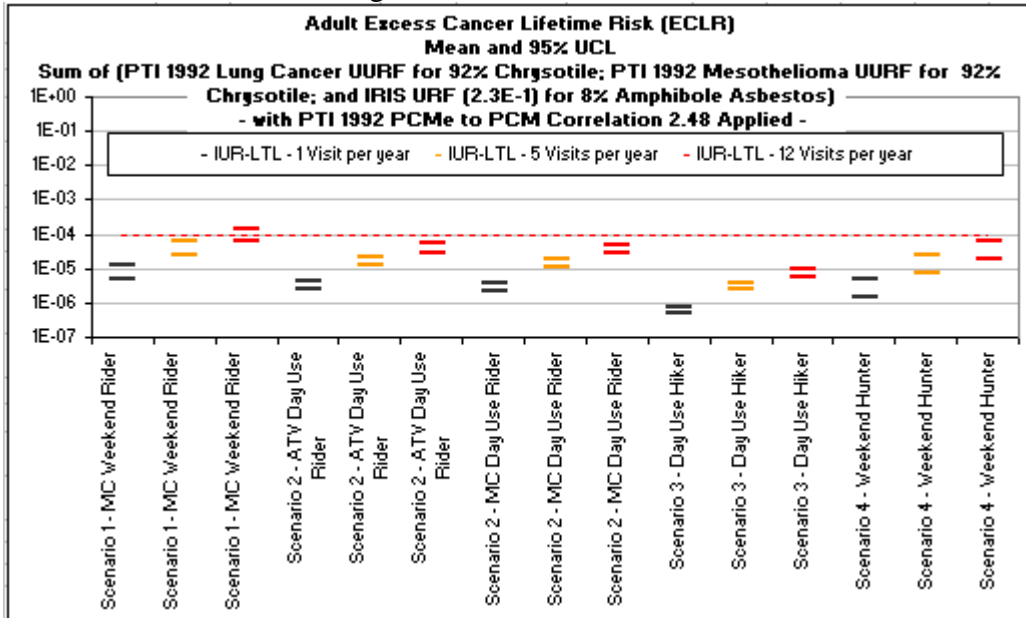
Adult Excess Cancer Lifetime Risk (ECLR)
Mean and 95% UCL
Sum of (PTI 1992 Lung Cancer UURF for 92% Chrysotile; PTI 1992 Mesothelioma UURF for 92% Chrysotile; and IRIS URF (2.3E-1) for 8% Amphibole Asbestos)
- with PTI 1992 PCMe to PCM Correlation 2.48 Applied -

- IUR-LTL - 1 Visit per year
- IUR-LTL - 5 Visits per year
- IUR-LTL - 12 Visits per year

1E+00
1E-01
1E-02
1E-03
1E-04
1E-05
1E-06
1E-07

Scenario 1 - MC Weekend Rider
Scenario 1 - MC Weekend Rider
Scenario 1 - MC Weekend Rider
Scenario 2 - ATV Day Use Rider
Scenario 2 - ATV Day Use Rider
Scenario 2 - ATV Day Use Rider
Scenario 2 - MC Day Use Rider
Scenario 2 - MC Day Use Rider
Scenario 2 - MC Day Use Rider
Scenario 3 - Day Use Hiker
Scenario 3 - Day Use Hiker
Scenario 3 - Day Use Hiker
Scenario 4 - Weekend Hunter
Scenario 4 - Weekend Hunter
Scenario 4 - Weekend Hunter